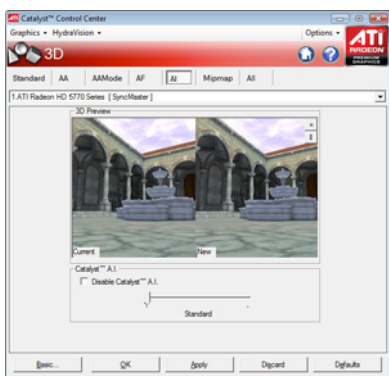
Catalyst™ Control Center

Graphics ▾ HydraVision ▾

Options ▾

ATI RADEON PREMIUM GRAPHICS

3D

Standard | AA | AAMode | AF | AI | Mipmap | All

1.ATI Radeon HD 5770 Series [ SyncMaster ]

3D Preview

Current

New

Catalyst™ A.I.

Disable Catalyst™ A.I.

Standard

Basic... | OK | Apply | Discard | Defaults